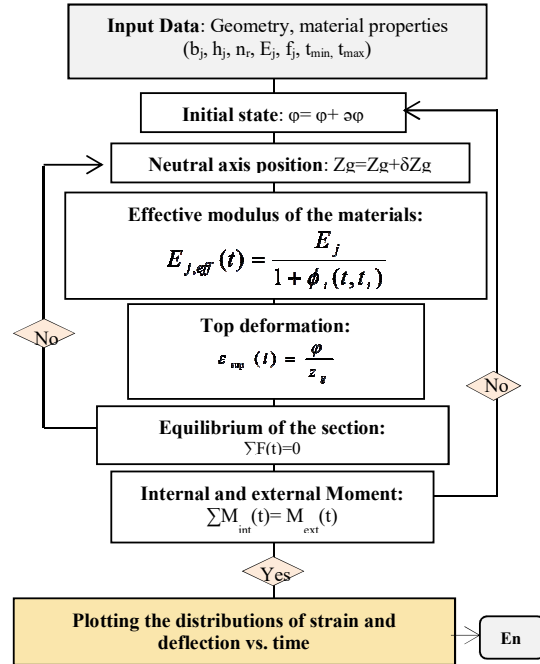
**Input Data**: Geometry, material properties ($b_j$, $h_j$, $n_r$, $E_j$, $f_j$, $t_{min}$, $t_{max}$)

**Initial state**: φ= φ+ ϶φ

**Neutral axis position**: Zg=Zg+δZg

**Effective modulus of the materials:**

$E_{j,eff}(t) = \frac{E_j}{1+\phi_t(t,t_t)}$

**Top deformation:**

$\varepsilon_{sup}(t) = \frac{\varphi}{z_g}$

**Equilibrium of the section:**

∑F(t)=0

**Internal and external Moment:**

$\sum M_{int}(t) = M_{ext}(t)$

No

No

Yes

**Plotting the distributions of strain and deflection vs. time**

**En**